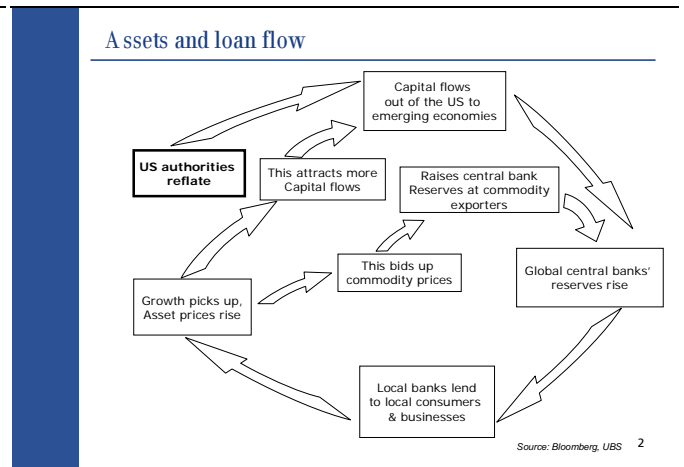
Assets and loan flow

US authorities reflate

Capital flows out of the US to emerging economies

This attracts more Capital flows

Raises central bank Reserves at commodity exporters

Global central banks' reserves rise

This bids up commodity prices

Growth picks up, Asset prices rise

Local banks lend to local consumers & businesses

Source: Bloomberg, UBS

2